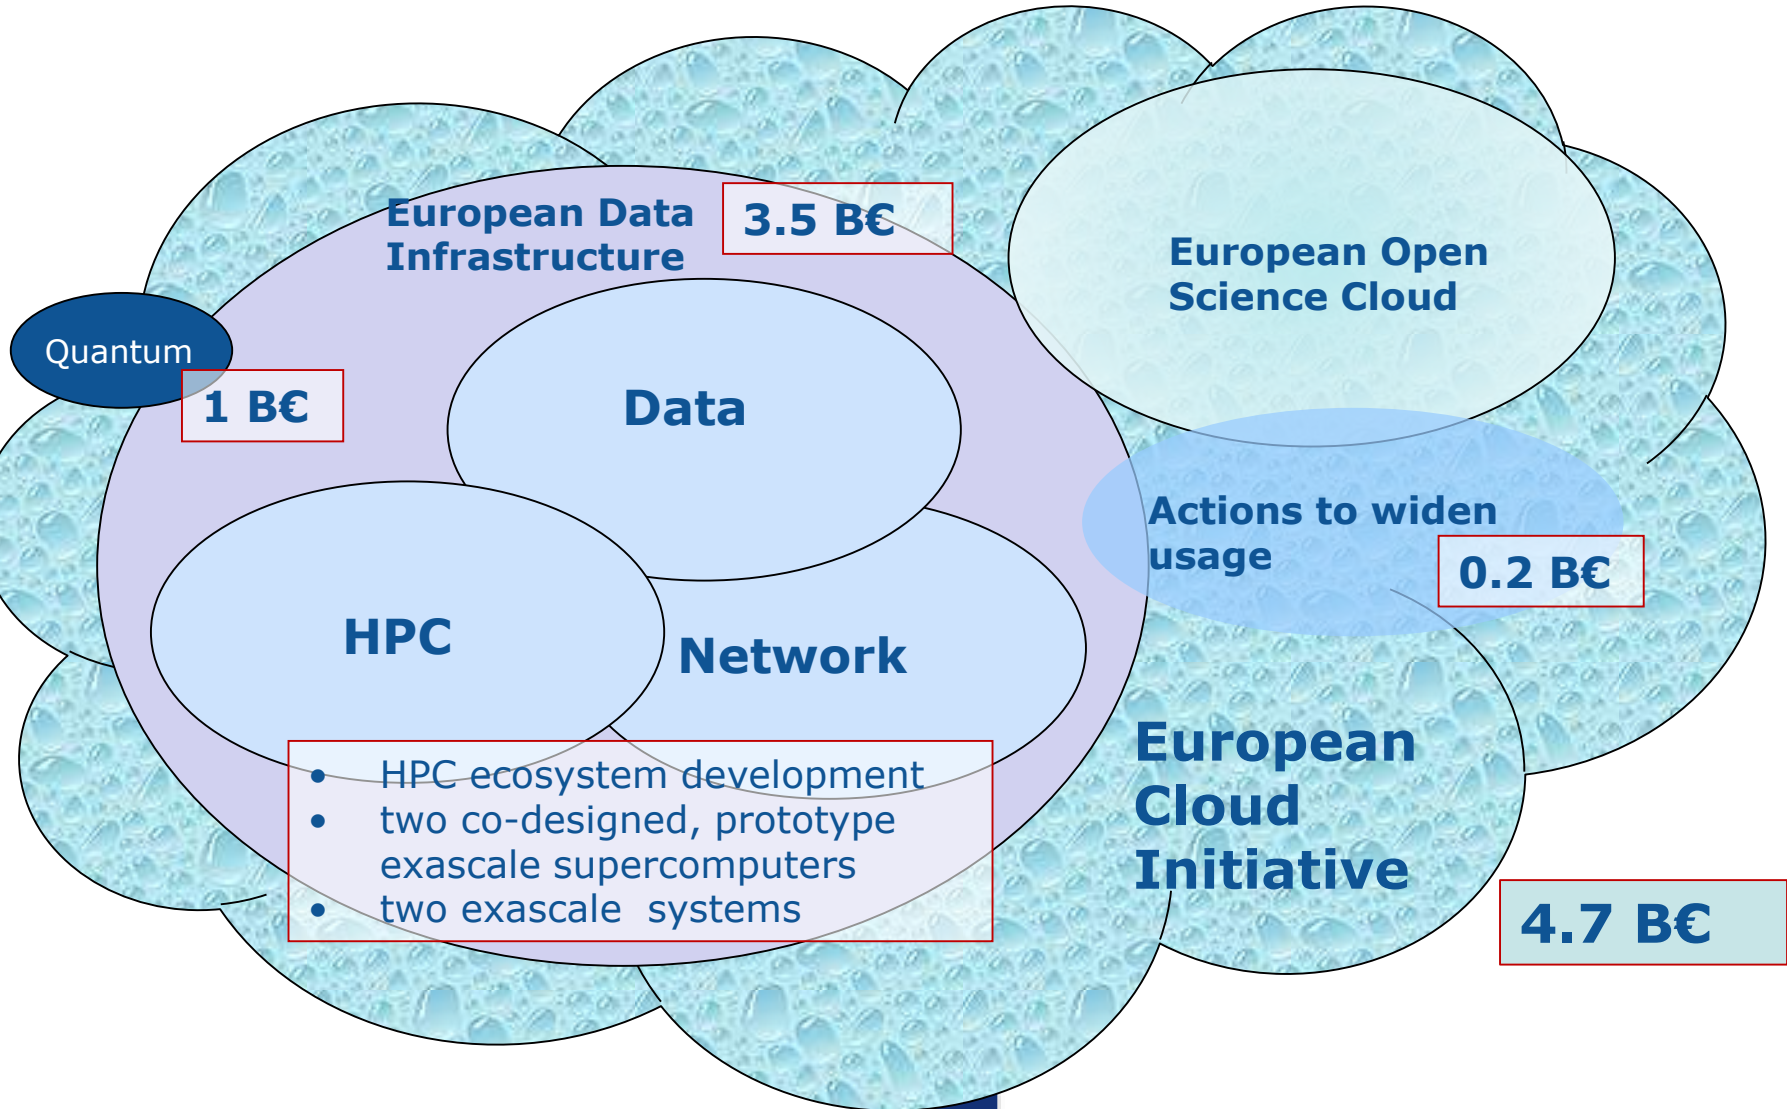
European Data Infrastructure

3.5 B€

European Open Science Cloud

Quantum

1 B€

Data

Actions to widen usage

0.2 B€

HPC

Network

- HPC ecosystem development
- two co-designed, prototype exascale supercomputers
- two exascale systems

European Cloud Initiative

4.7 B€